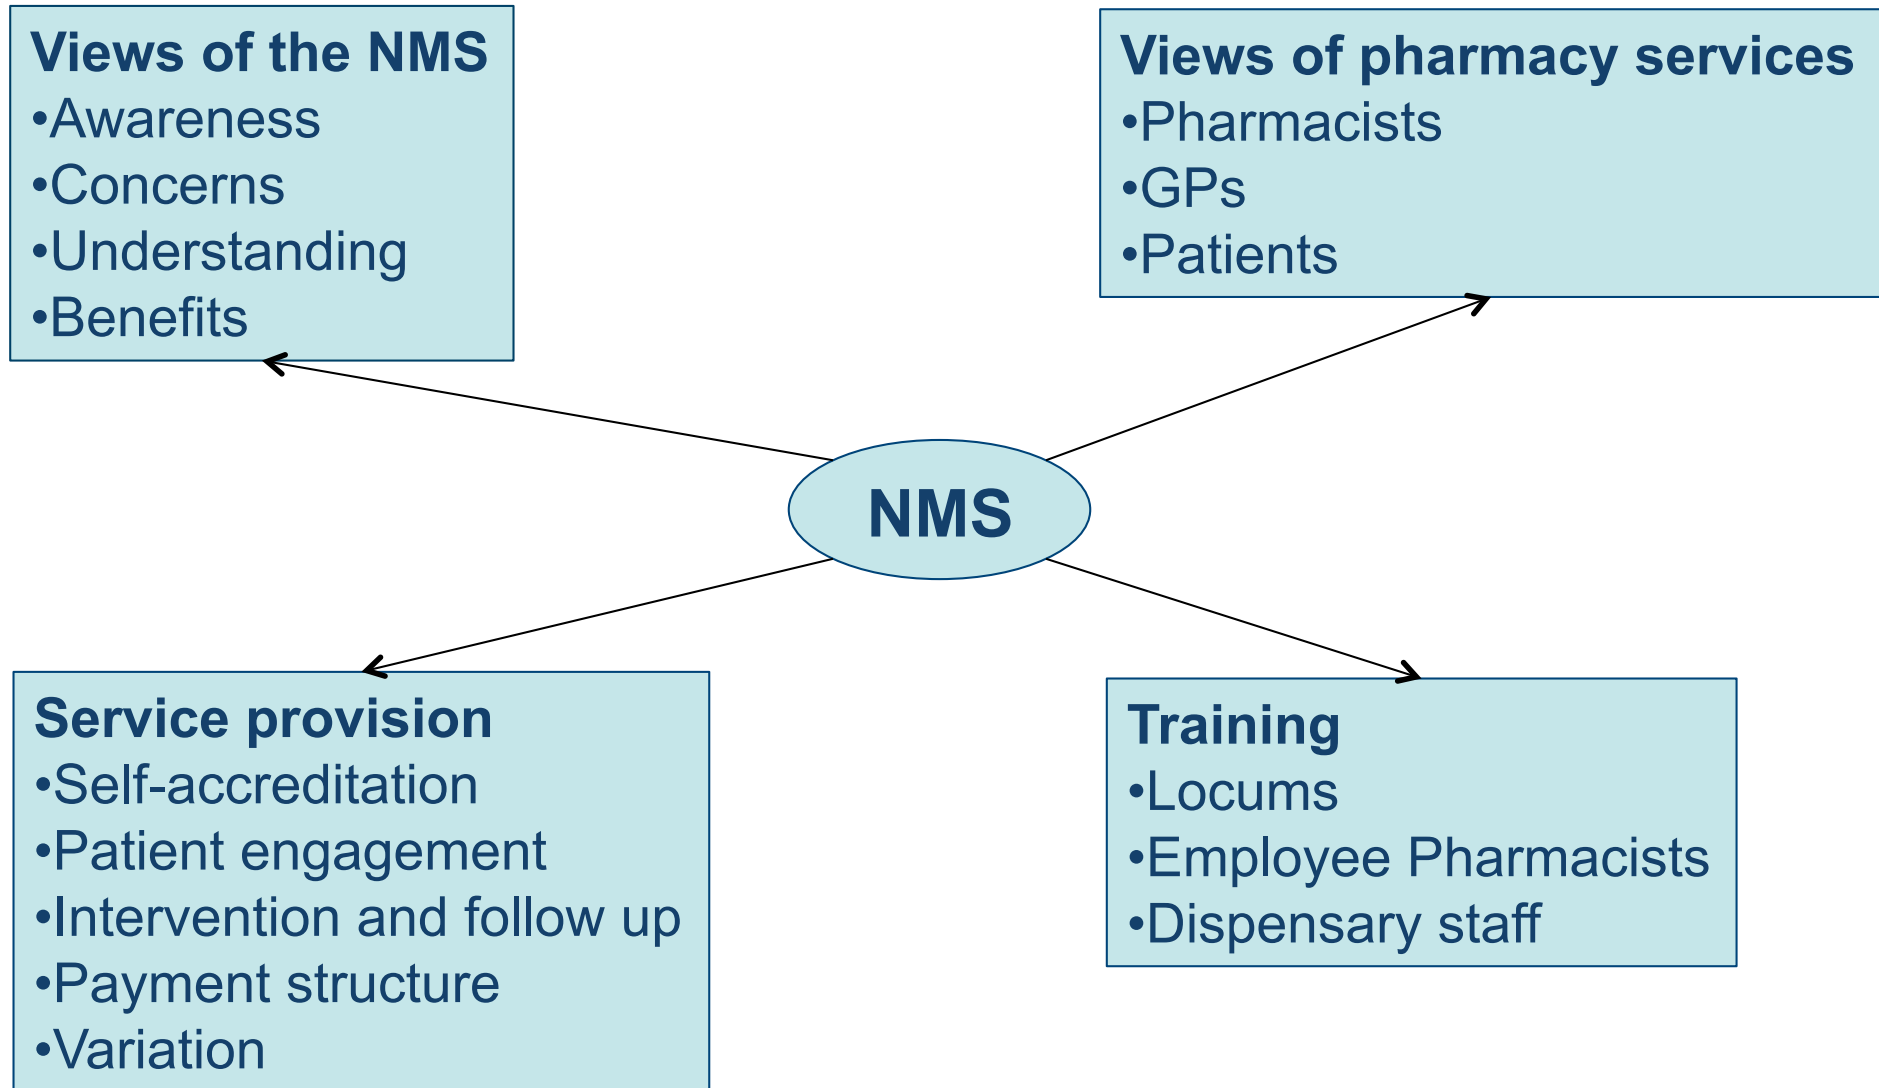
Views of the NMS
•Awareness
•Concerns
•Understanding
•Benefits

Views of pharmacy services
•Pharmacists
•GPs
•Patients

NMS

Service provision
•Self-accreditation
•Patient engagement
•Intervention and follow up
•Payment structure
•Variation

Training
•Locums
•Employee Pharmacists
•Dispensary staff